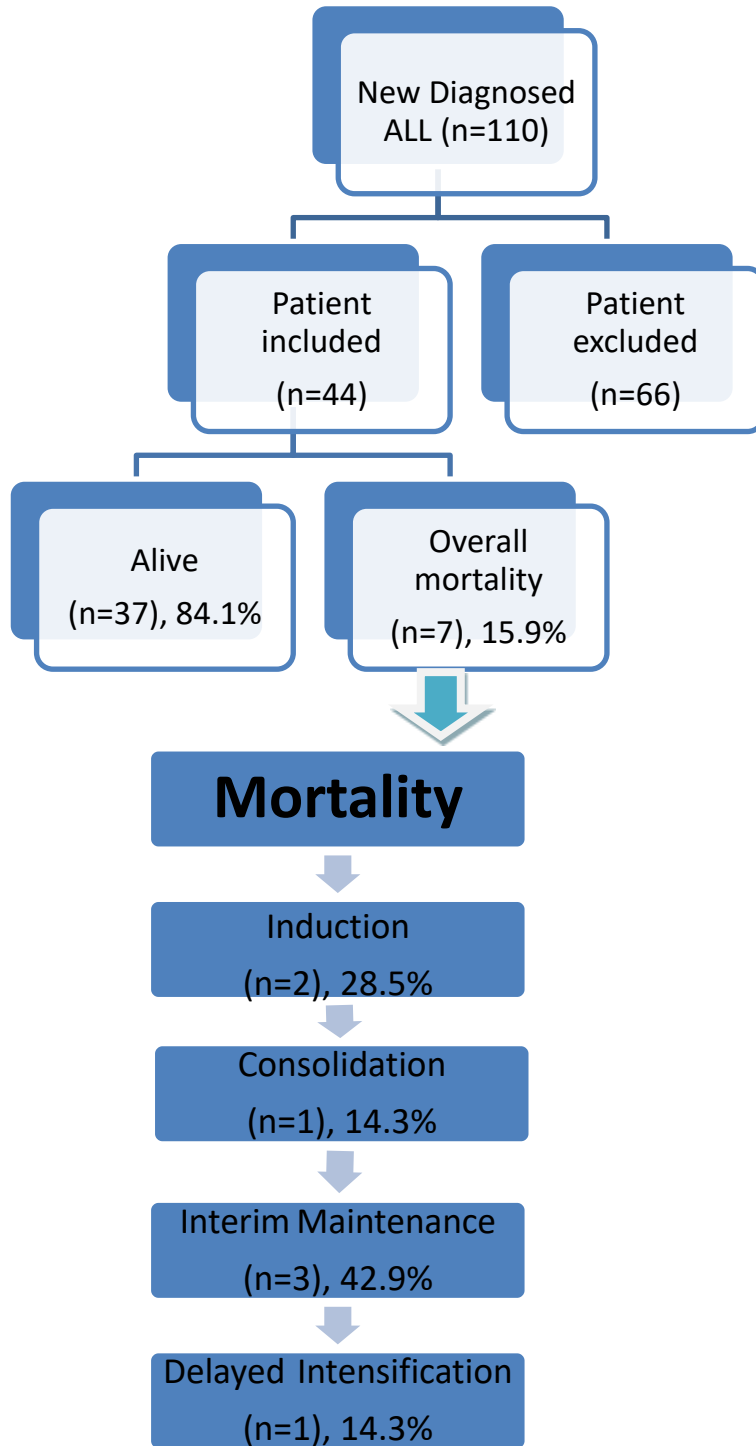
New Diagnosed ALL (n=110)

Patient included (n=44)

Patient excluded (n=66)

Alive (n=37), 84.1%

Overall mortality (n=7), 15.9%

Mortality

Induction (n=2), 28.5%

Consolidation (n=1), 14.3%

Interim Maintenance (n=3), 42.9%

Delayed Intensification (n=1), 14.3%